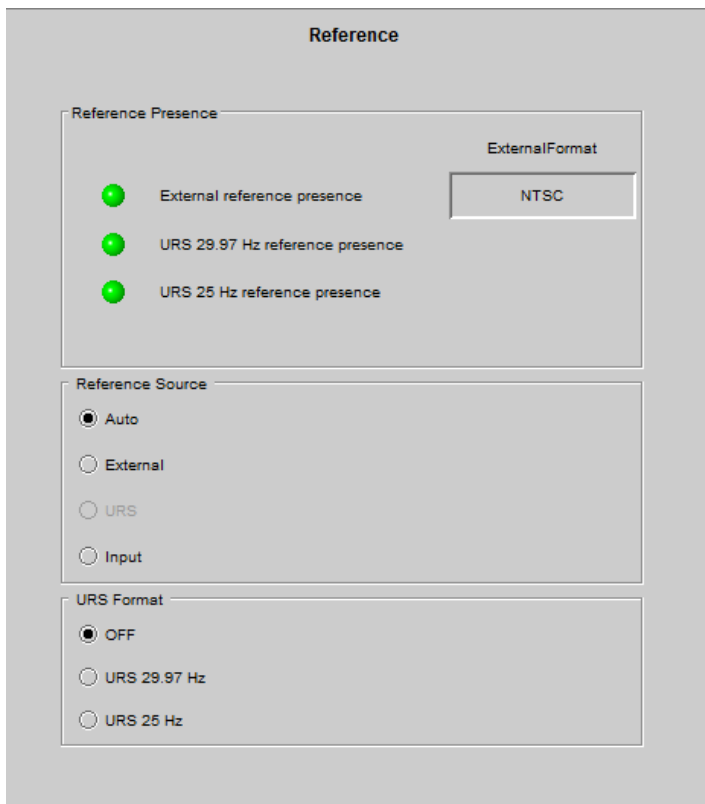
Reference

Reference Presence

ExternalFormat

External reference presence

NTSC

URS 29.97 Hz reference presence

URS 25 Hz reference presence

Reference Source

Auto

External

URS

Input

URS Format

OFF

URS 29.97 Hz

URS 25 Hz